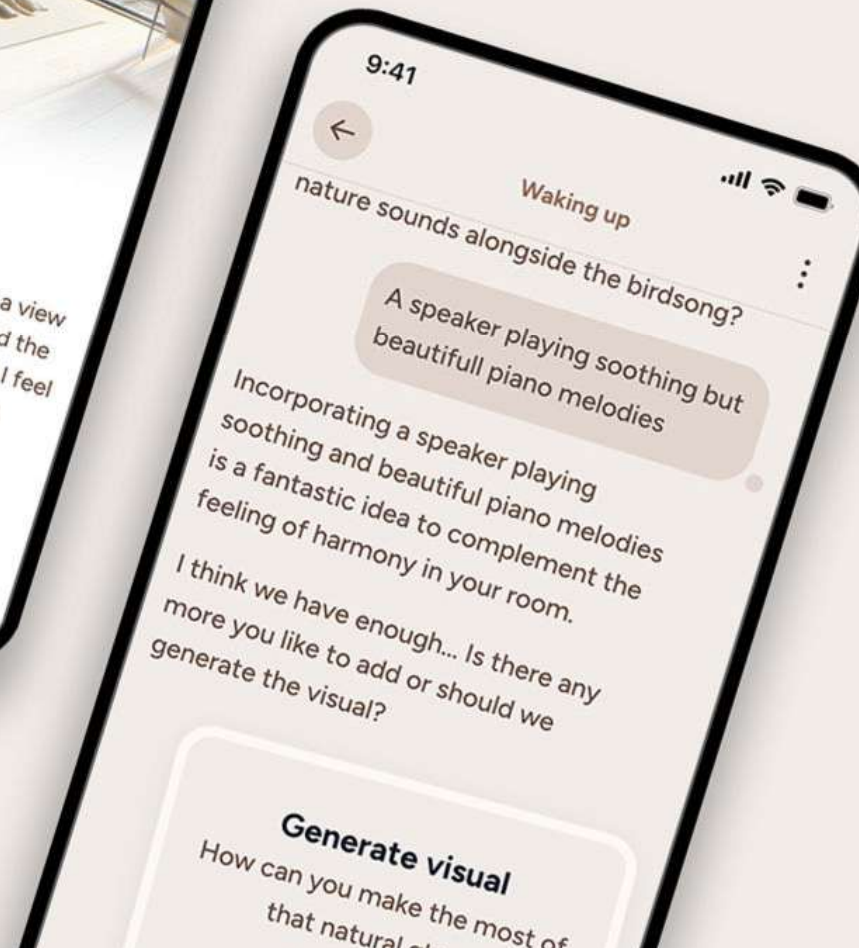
a view
d the
l feel

9:41

Waking up

nature sounds alongside the birdsong?

A speaker playing soothing but beautifull piano melodies

Incorporating a speaker playing soothing and beautiful piano melodies is a fantastic idea to complement the feeling of harmony in your room.

I think we have enough... Is there any more you like to add or should we generate the visual?

Generate visual

How can you make the most of that natural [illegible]